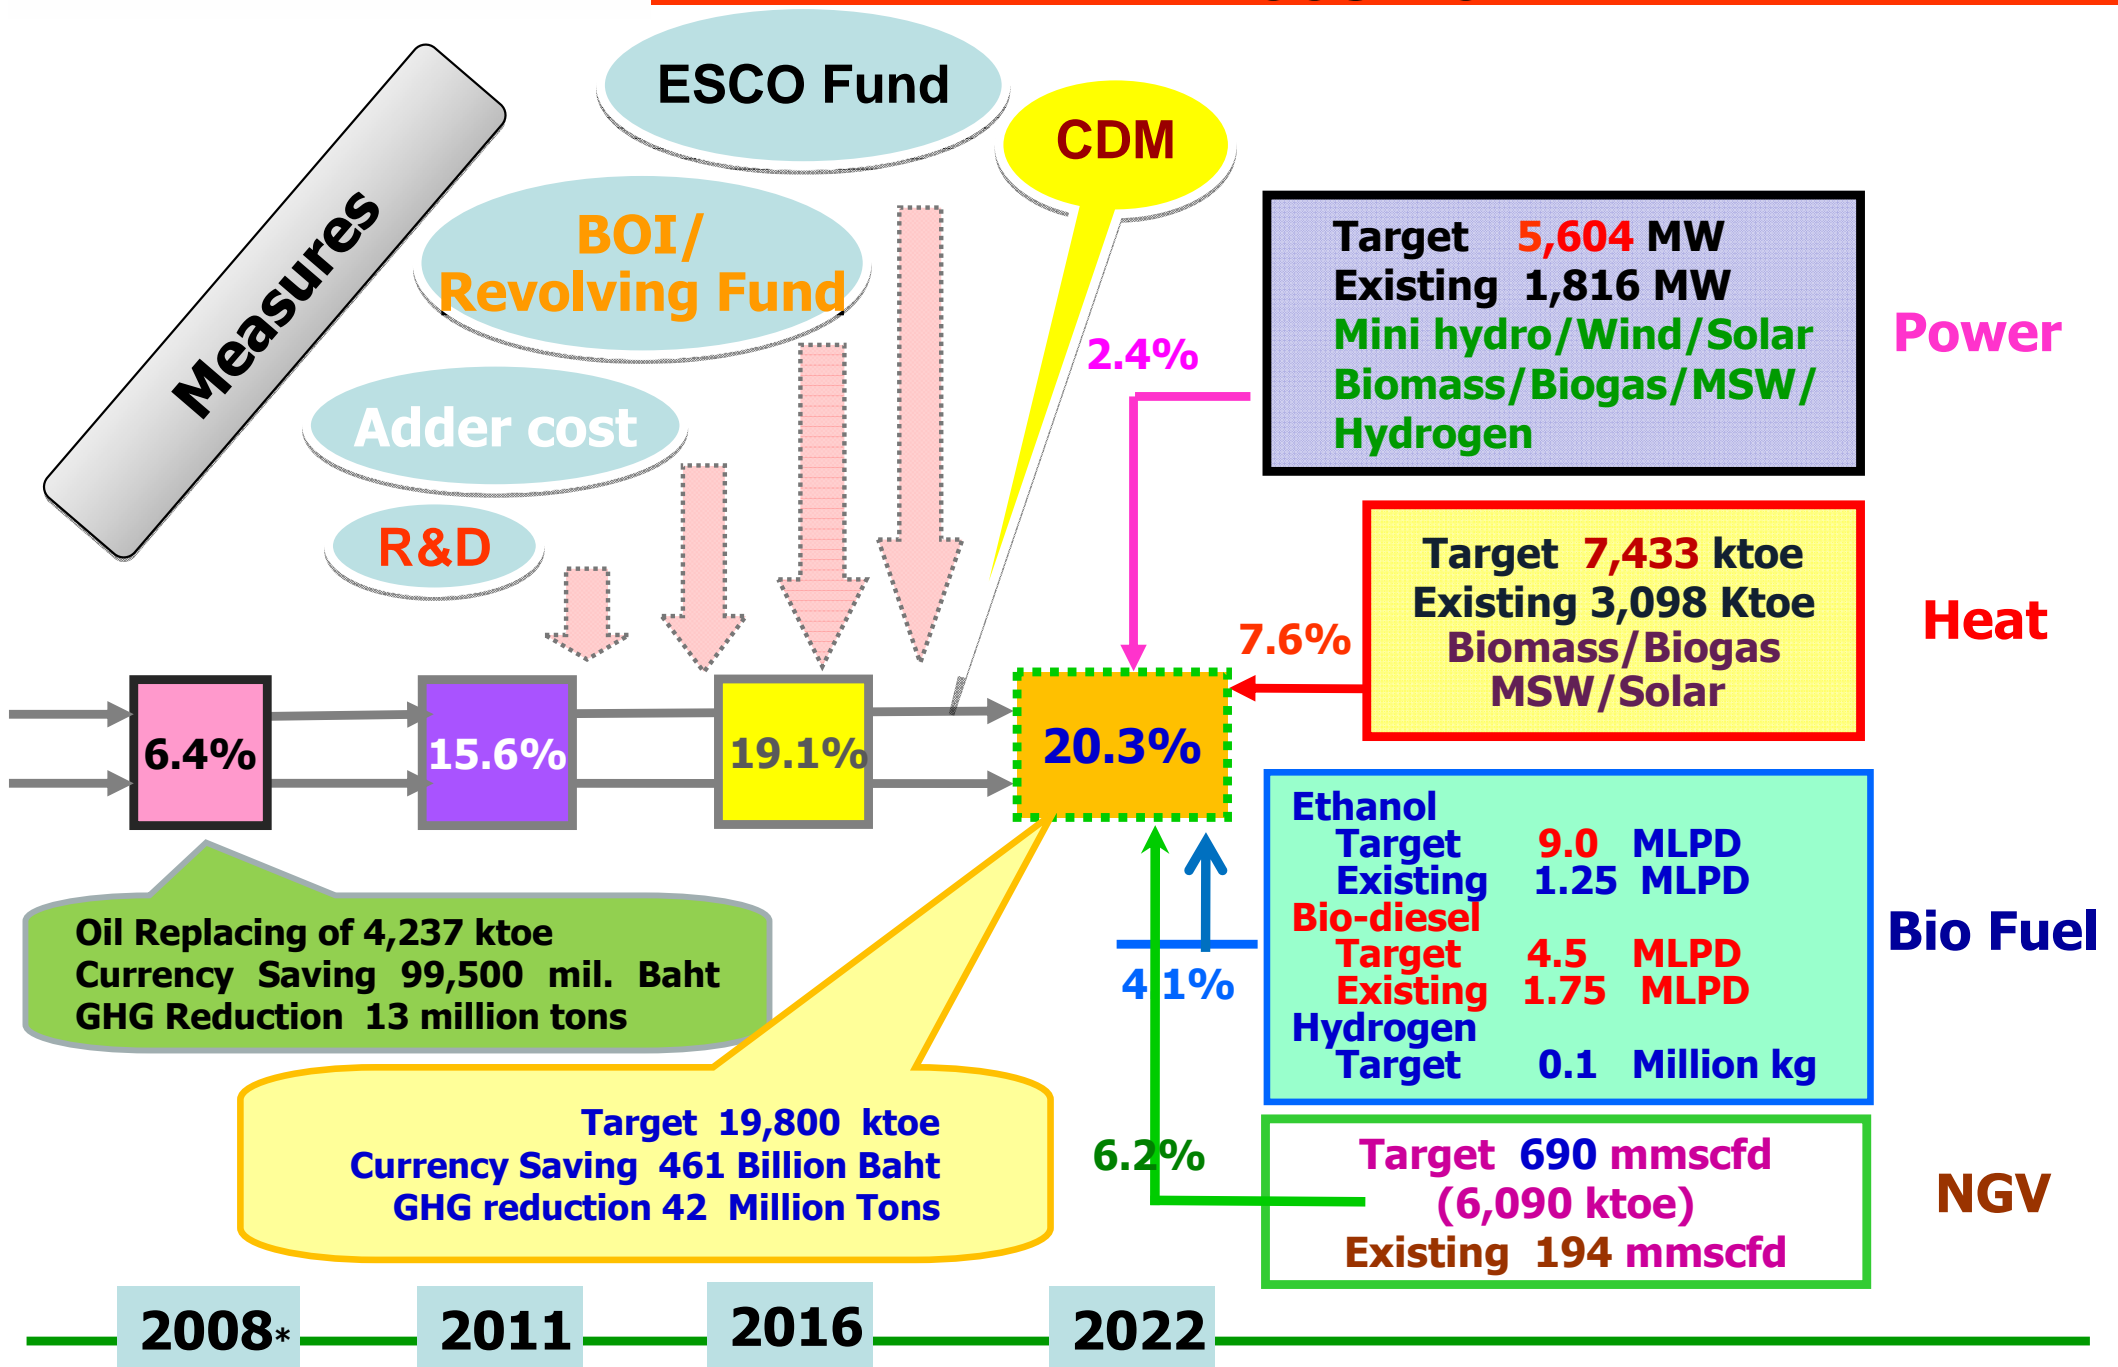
Measures

ESCO Fund

CDM

BOI/ Revolving Fund

Adder cost

R&D

2.4%

Target 5,604 MW
Existing 1,816 MW
Mini hydro/Wind/Solar
Biomass/Biogas/MSW/
Hydrogen

Power

Target 7,433 ktoe
Existing 3,098 Ktoe
Biomass/Biogas
MSW/Solar

7.6%

Heat

6.4%

15.6%

19.1%

20.3%

Oil Replacing of 4,237 ktoe
Currency Saving 99,500 mil. Baht
GHG Reduction 13 million tons

Ethanol
Target 9.0 MLPD
Existing 1.25 MLPD
Bio-diesel
Target 4.5 MLPD
Existing 1.75 MLPD
Hydrogen
Target 0.1 Million kg

4.1%

Bio Fuel

Target 19,800 ktoe
Currency Saving 461 Billion Baht
GHG reduction 42 Million Tons

6.2%

Target 690 mmscfd
(6,090 ktoe)
Existing 194 mmscfd

NGV

2008*

2011

2016

2022